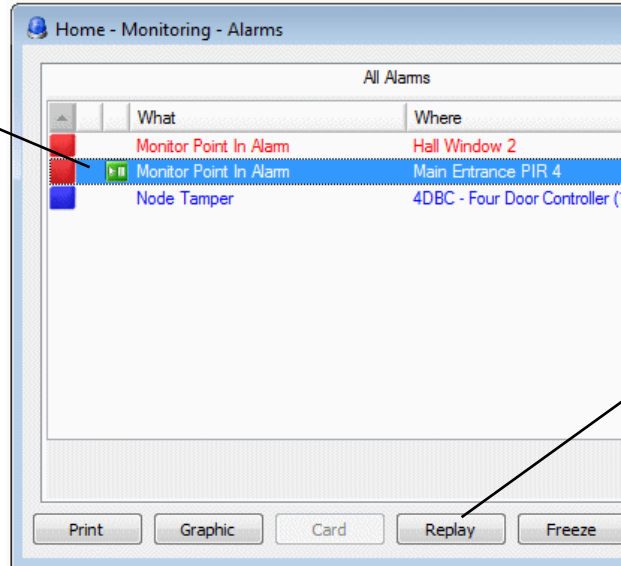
Home - Monitoring - Alarms

All Alarms

| What | Where |
|---|---|
| Monitor Point In Alarm | Hall Window 2 |
| Monitor Point In Alarm | Main Entrance PIR 4 |
| Node Tamper | 4DBC - Four Door Controller ([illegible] |

Print Graphic Card Replay Freeze